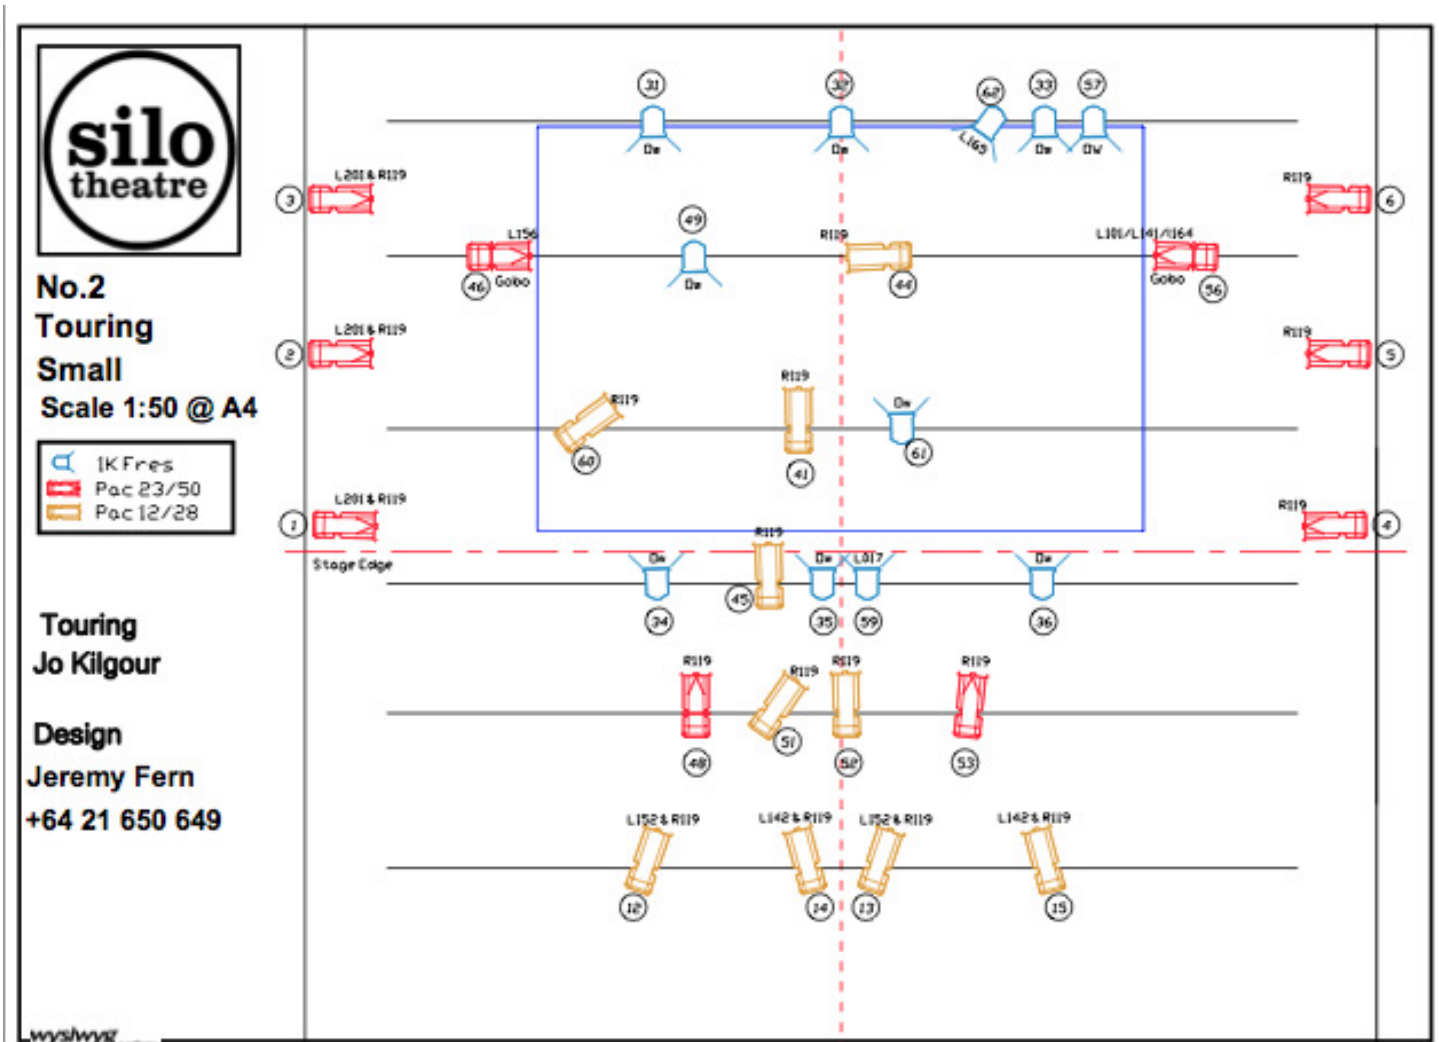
silo theatre

No.2
Touring
Small
Scale 1:50 @ A4

1K Fres
Pac 23/50
Pac 12/28

Touring
Jo Kilgour

Design
Jeremy Fern
+64 21 650 649

31
32
60
33
57
Dw
Dw
L163
Dw
Dw

3
L201 & R119
R119
6

49
L156
R119
L101/L141/L164
46
Gobo
Dw
44
Gobo
56

2
L201 & R119
R119
5

R119
R119
Dw
60
41
61

1
L201 & R119
R119
4
R119
Stage Edge
Dw
Dw
L017
Dw
45
34
35
59
36

R119
R119
R119
R119
48
51
52
53

L152 & R119
L142 & R119
L152 & R119
L142 & R119
12
14
13
15

wysiwyg